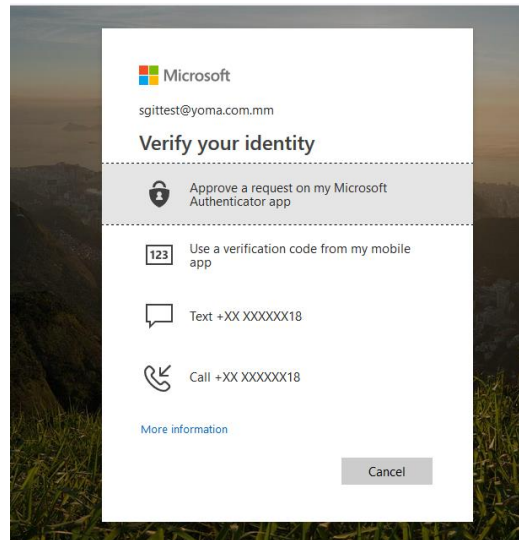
Microsoft

sgittest@yoma.com.mm

Verify your identity

Approve a request on my Microsoft Authenticator app

123

Use a verification code from my mobile app

Text +XX XXXXXX18

Call +XX XXXXXX18

More information

Cancel